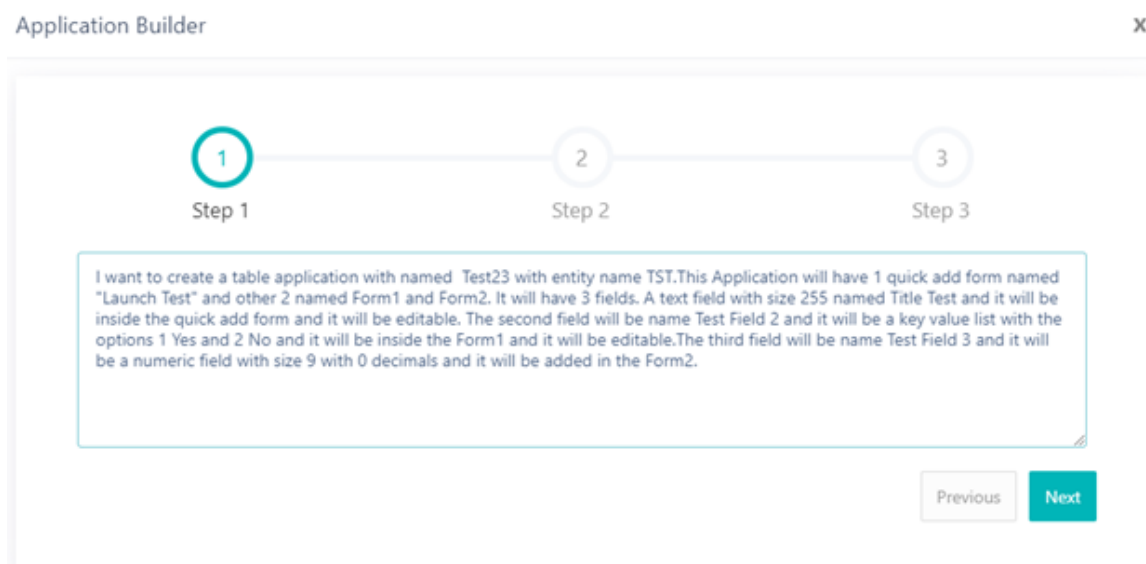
Application Builder

x

1

Step 1

2

Step 2

3

Step 3

I want to create a table application with named Test23 with entity name TST.This Application will have 1 quick add form named "Launch Test" and other 2 named Form1 and Form2. It will have 3 fields. A text field with size 255 named Title Test and it will be inside the quick add form and it will be editable. The second field will be name Test Field 2 and it will be a key value list with the options 1 Yes and 2 No and it will be inside the Form1 and it will be editable.The third field will be name Test Field 3 and it will be a numeric field with size 9 with 0 decimals and it will be added in the Form2.

Previous

Next